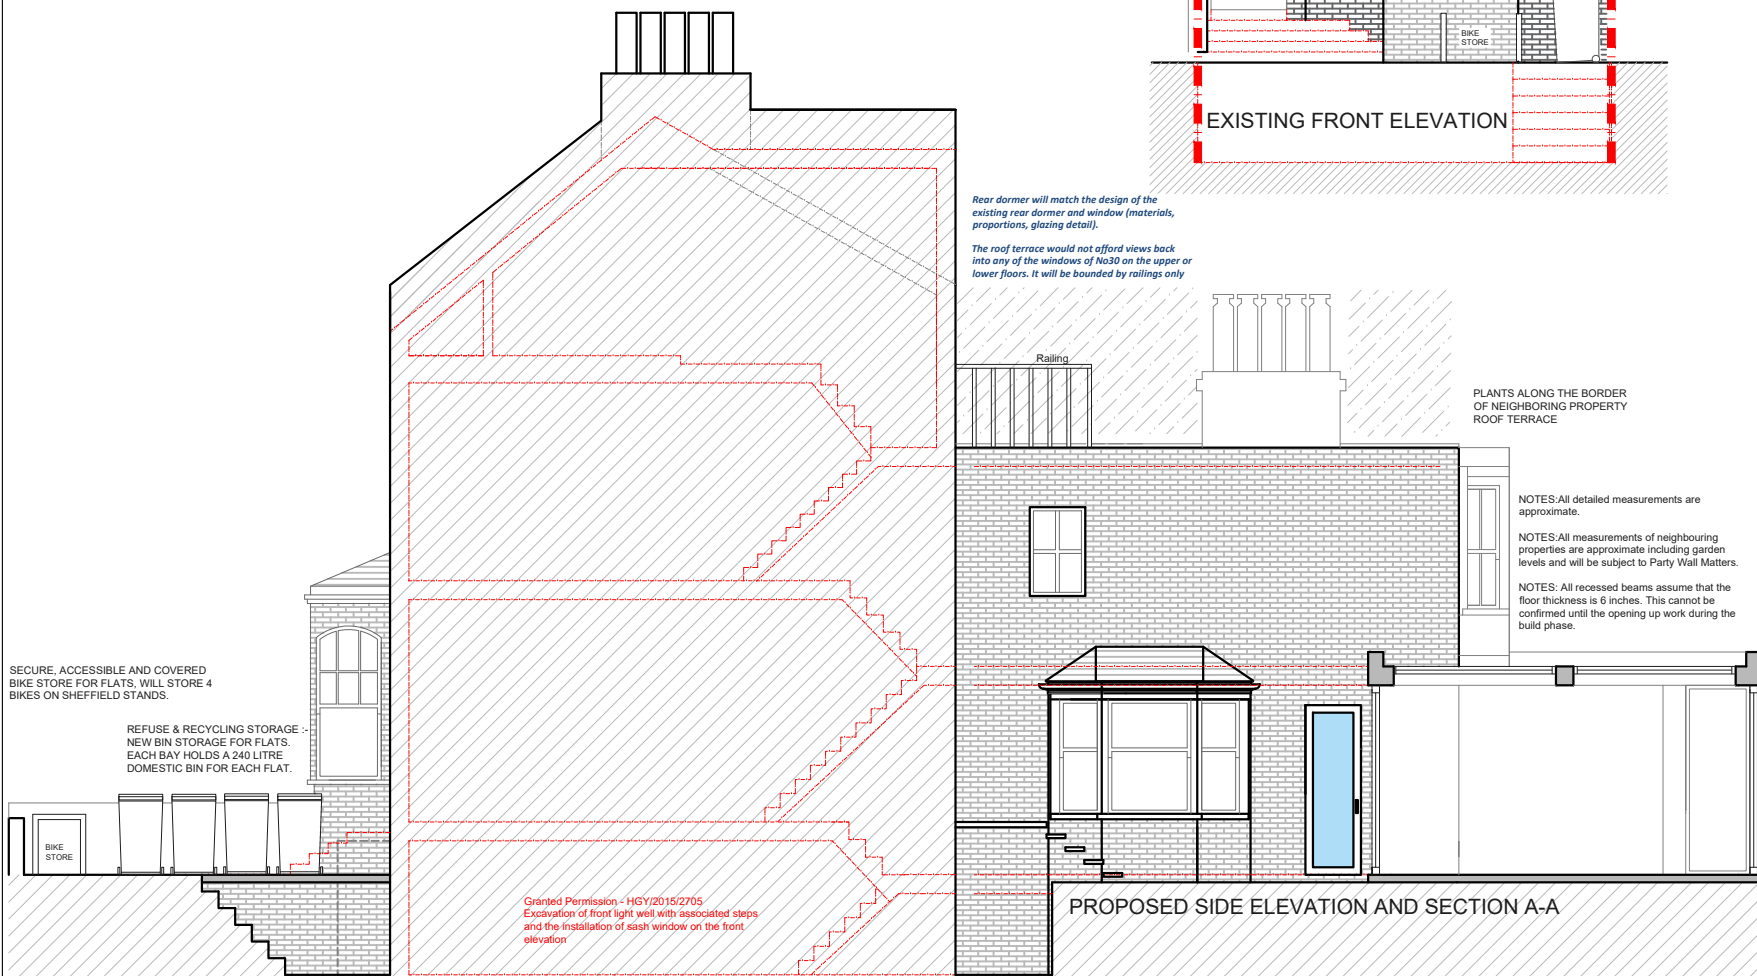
BIKE STORE

EXISTING FRONT ELEVATION

Rear dormer will match the design of the existing rear dormer and window (materials, proportions, glazing detail).

The roof terrace would not afford views back into any of the windows of No30 on the upper or lower floors. It will be bounded by railings only

Railing

PLANTS ALONG THE BORDER OF NEIGHBORING PROPERTY ROOF TERRACE

NOTES:All detailed measurements are approximate.

NOTES:All measurements of neighbouring properties are approximate including garden levels and will be subject to Party Wall Matters.

NOTES: All recessed beams assume that the floor thickness is 6 inches. This cannot be confirmed until the opening up work during the build phase.

SECURE, ACCESSIBLE AND COVERED BIKE STORE FOR FLATS, WILL STORE 4 BIKES ON SHEFFIELD STANDS.

REFUSE & RECYCLING STORAGE :- NEW BIN STORAGE FOR FLATS. EACH BAY HOLDS A 240 LITRE DOMESTIC BIN FOR EACH FLAT.

BIKE STORE

Granted Permission - HGY/2015/2705
Excavation of front light well with associated steps and the installation of sash window on the front elevation

PROPOSED SIDE ELEVATION AND SECTION A-A